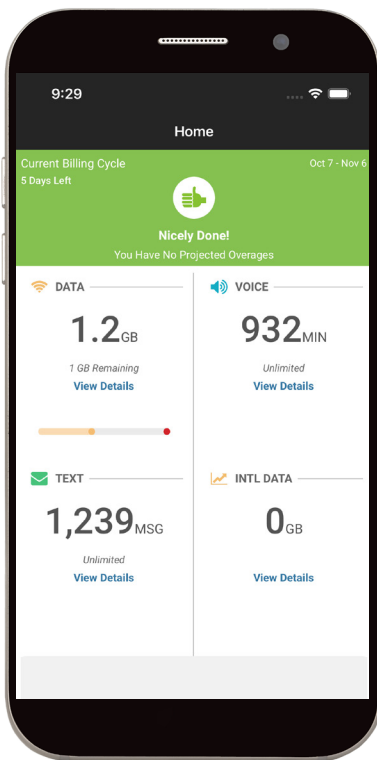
9:29

Home

Current Billing Cycle
5 Days Left

Oct 7 - Nov 6

Nicely Done!
You Have No Projected Overages

DATA

1.2GB

1 GB Remaining
View Details

VOICE

932MIN

Unlimited
View Details

TEXT

1,239MSG

Unlimited
View Details

INTL DATA

0GB

View Details